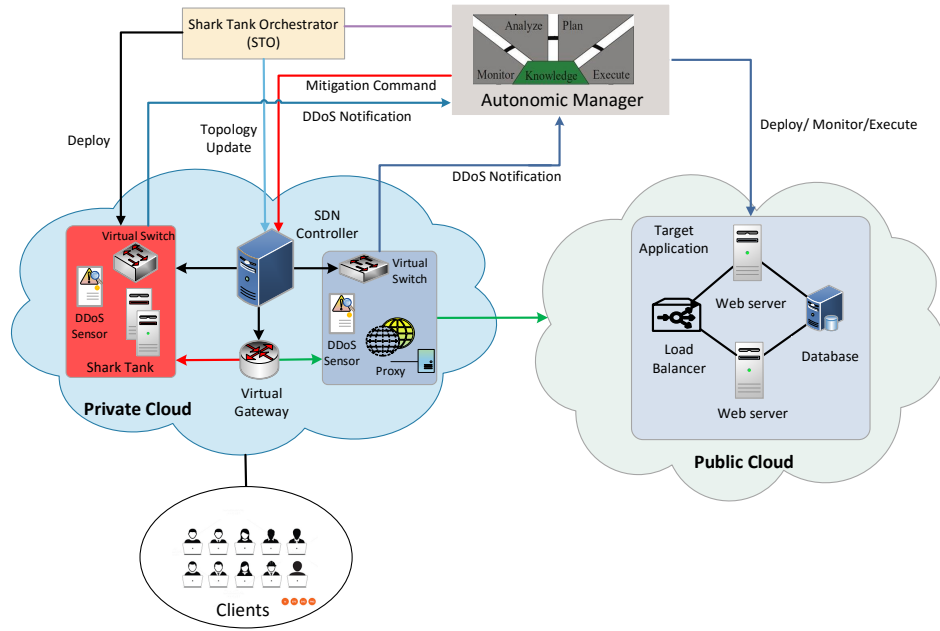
Shark Tank Orchestrator (STO)

Analyze Plan
Monitor Knowledge Execute
Autonomic Manager

Mitigation Command
DDoS Notification
Deploy
Topology Update
Deploy/ Monitor/Execute
DDoS Notification
SDN Controller

Virtual Switch
DDoS Sensor
Shark Tank
Virtual Switch
DDoS Sensor
Proxy
Virtual Gateway
Private Cloud

Target Application
Web server
Load Balancer
Database
Web server
Public Cloud

Clients